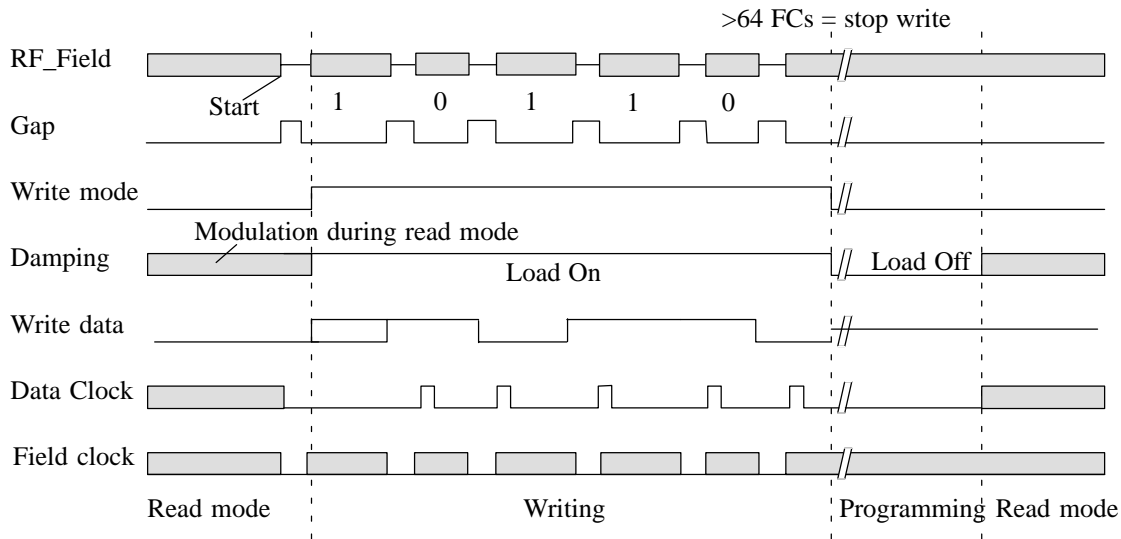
>64 FCs = stop write

RF_Field

Start

1 0 1 1 0

Gap

Write mode

Modulation during read mode

Damping

Load On

Load Off

Write data

Data Clock

Field clock

Read mode

Writing

Programming

Read mode